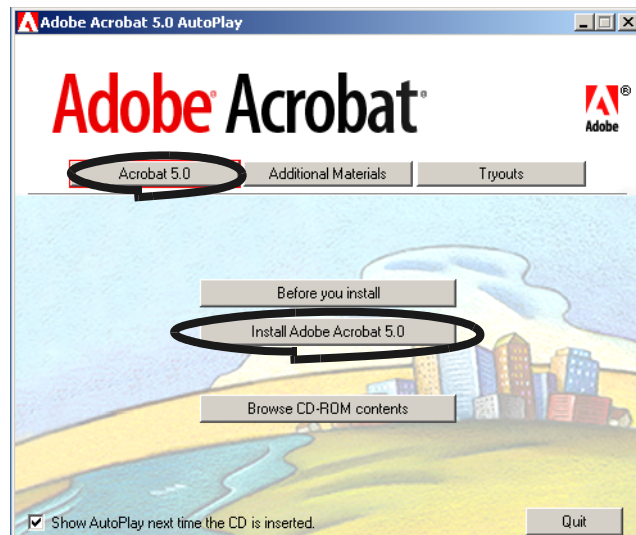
Adobe Acrobat 5.0 AutoPlay

Adobe Acrobat

Adobe

Acrobat 5.0

Additional Materials

Tryouts

Before you install

Install Adobe Acrobat 5.0

Browse CD-ROM contents

Show AutoPlay next time the CD is inserted.

Quit